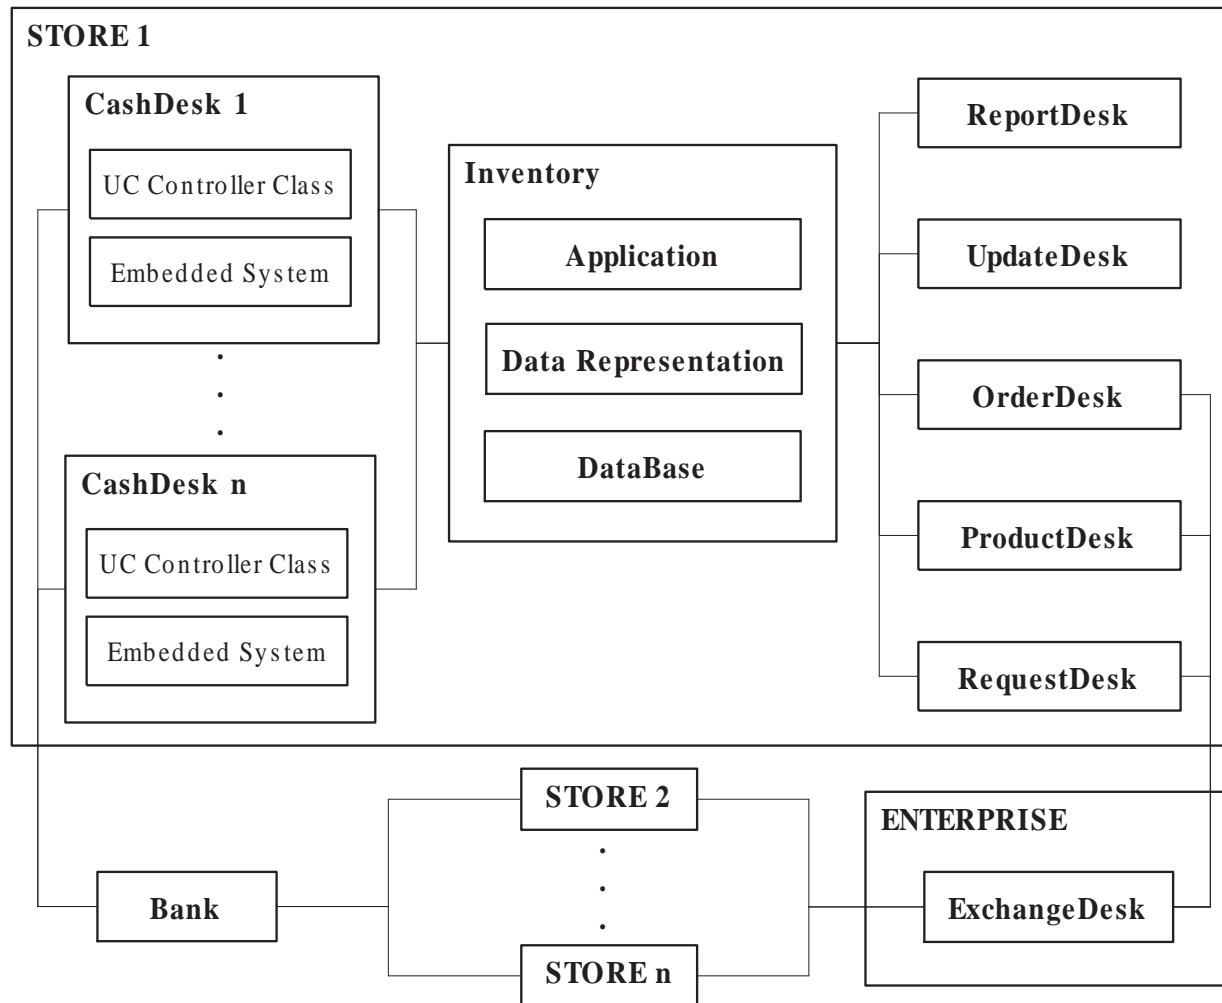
STORE 1

CashDesk 1

UC Controller Class

Embedded System

.
.
.

CashDesk n

UC Controller Class

Embedded System

Inventory

Application

Data Representation

DataBase

ReportDesk

UpdateDesk

OrderDesk

ProductDesk

RequestDesk

Bank

STORE 2

.
.
.

STORE n

ENTERPRISE

ExchangeDesk